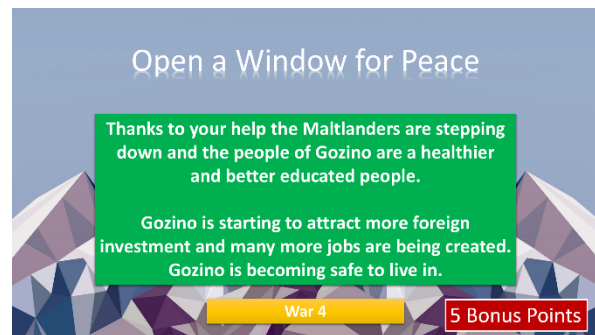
Open a Window for Peace

Thanks to your help the Maltlanders are stepping down and the people of Gozino are a healthier and better educated people.

Gozino is starting to attract more foreign investment and many more jobs are being created. Gozino is becoming safe to live in.

War 4

5 Bonus Points